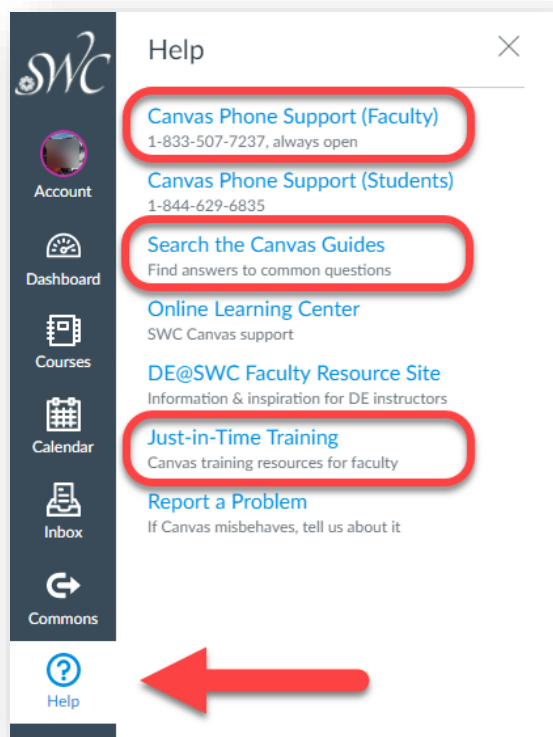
SWC

Account

Dashboard

Courses

Calendar

Inbox

Commons

Help

Help

Canvas Phone Support (Faculty)
1-833-507-7237, always open

Canvas Phone Support (Students)
1-844-629-6835

Search the Canvas Guides
Find answers to common questions

Online Learning Center
SWC Canvas support

DE@SWC Faculty Resource Site
Information & inspiration for DE instructors

Just-in-Time Training
Canvas training resources for faculty

Report a Problem
If Canvas misbehaves, tell us about it